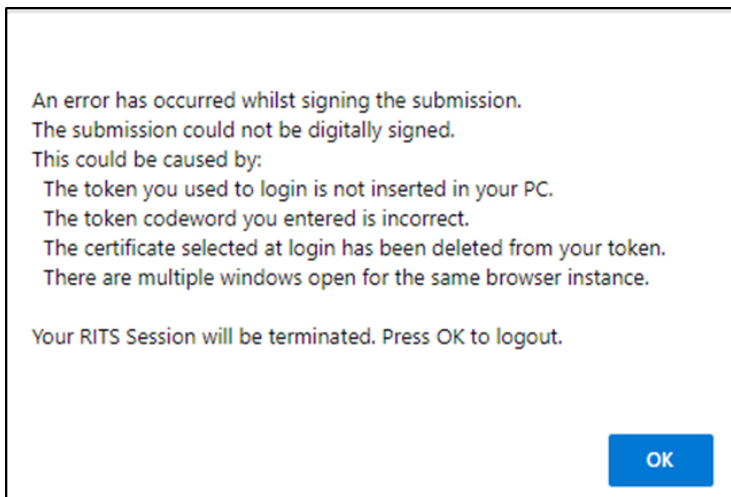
An error has occurred whilst signing the submission.
The submission could not be digitally signed.
This could be caused by:
The token you used to login is not inserted in your PC.
The token codeword you entered is incorrect.
The certificate selected at login has been deleted from your token.
There are multiple windows open for the same browser instance.

Your RITS Session will be terminated. Press OK to logout.

OK